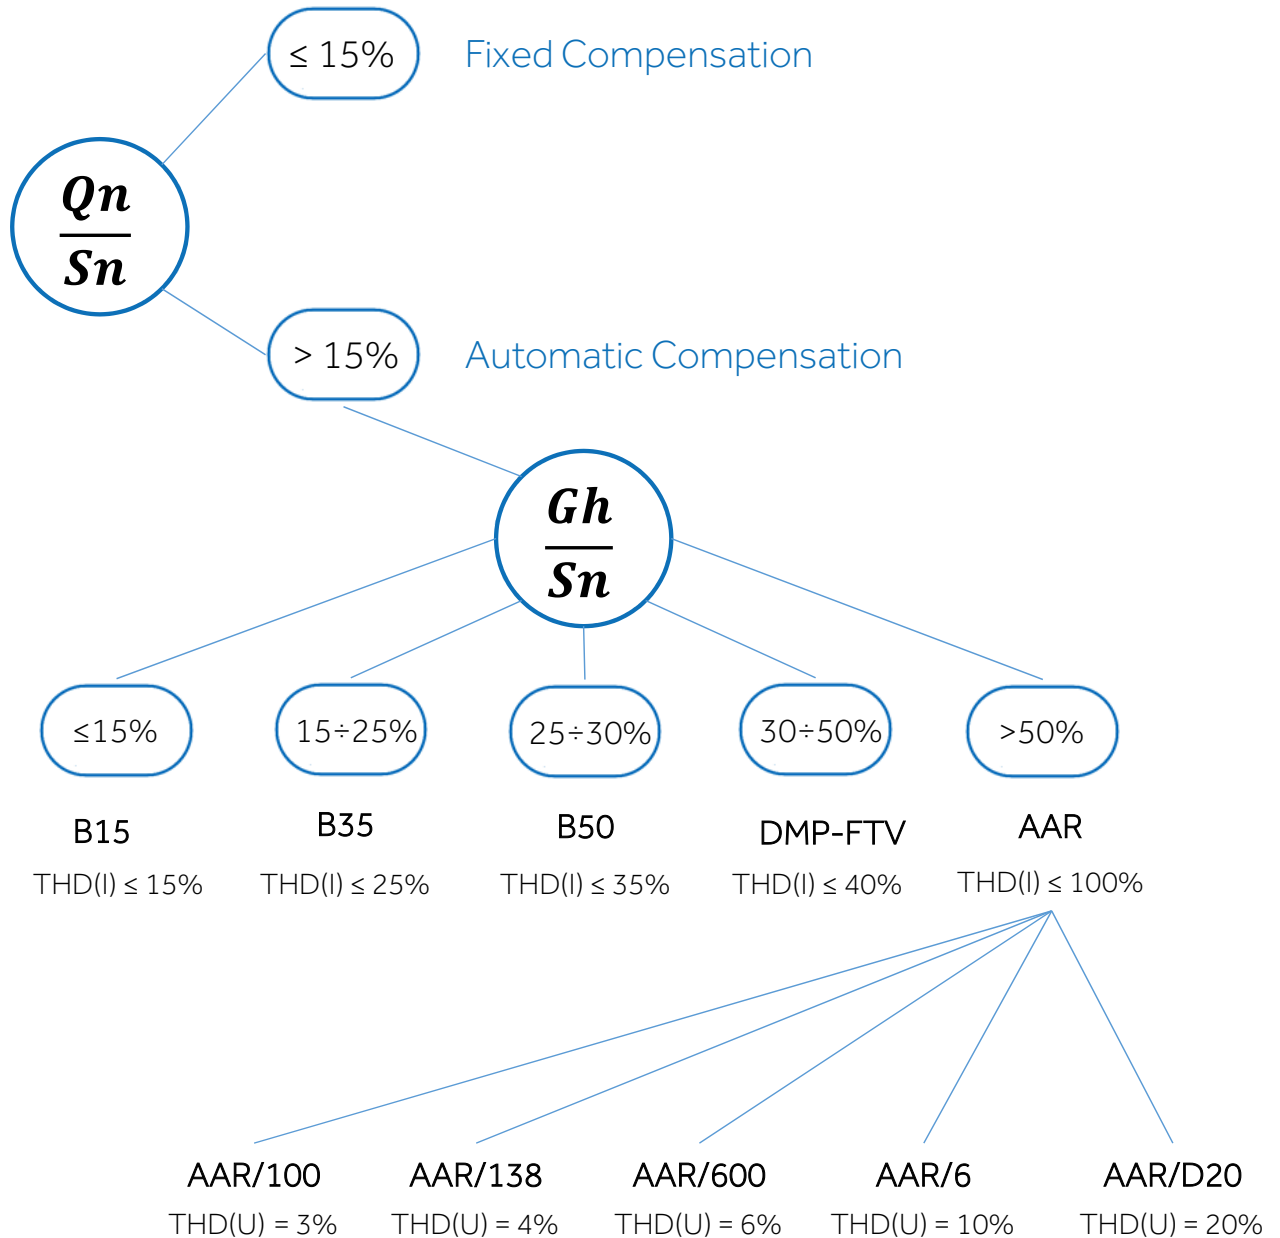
$\frac{Qn}{Sn}$

≤ 15% Fixed Compensation

> 15% Automatic Compensation

$\frac{Gh}{Sn}$

≤15%

15÷25%

25÷30%

30÷50%

>50%

B15
THD(I) ≤ 15%

B35
THD(I) ≤ 25%

B50
THD(I) ≤ 35%

DMP-FTV
THD(I) ≤ 40%

AAR
THD(I) ≤ 100%

AAR/100
THD(U) = 3%

AAR/138
THD(U) = 4%

AAR/600
THD(U) = 6%

AAR/6
THD(U) = 10%

AAR/D20
THD(U) = 20%